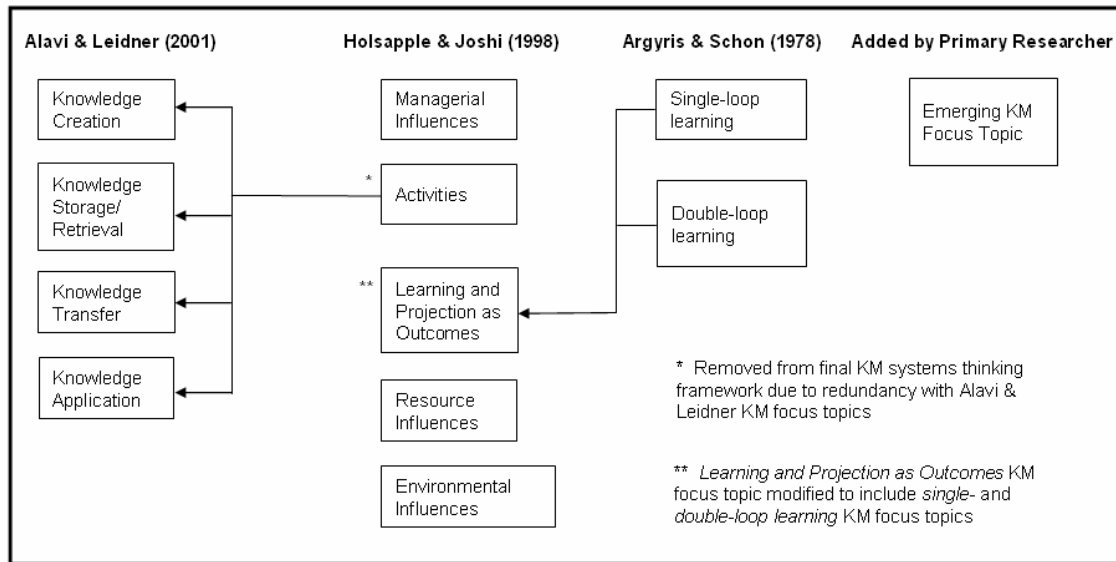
Alavi & Leidner (2001)

Knowledge Creation

Knowledge Storage/ Retrieval

Knowledge Transfer

Knowledge Application

Holsapple & Joshi (1998)

Managerial Influences

* Activities

** Learning and Projection as Outcomes

Resource Influences

Environmental Influences

Argyris & Schon (1978)

Single-loop learning

Double-loop learning

Added by Primary Researcher

Emerging KM Focus Topic

* Removed from final KM systems thinking framework due to redundancy with Alavi & Leidner KM focus topics

** Learning and Projection as Outcomes KM focus topic modified to include single- and double-loop learning KM focus topics